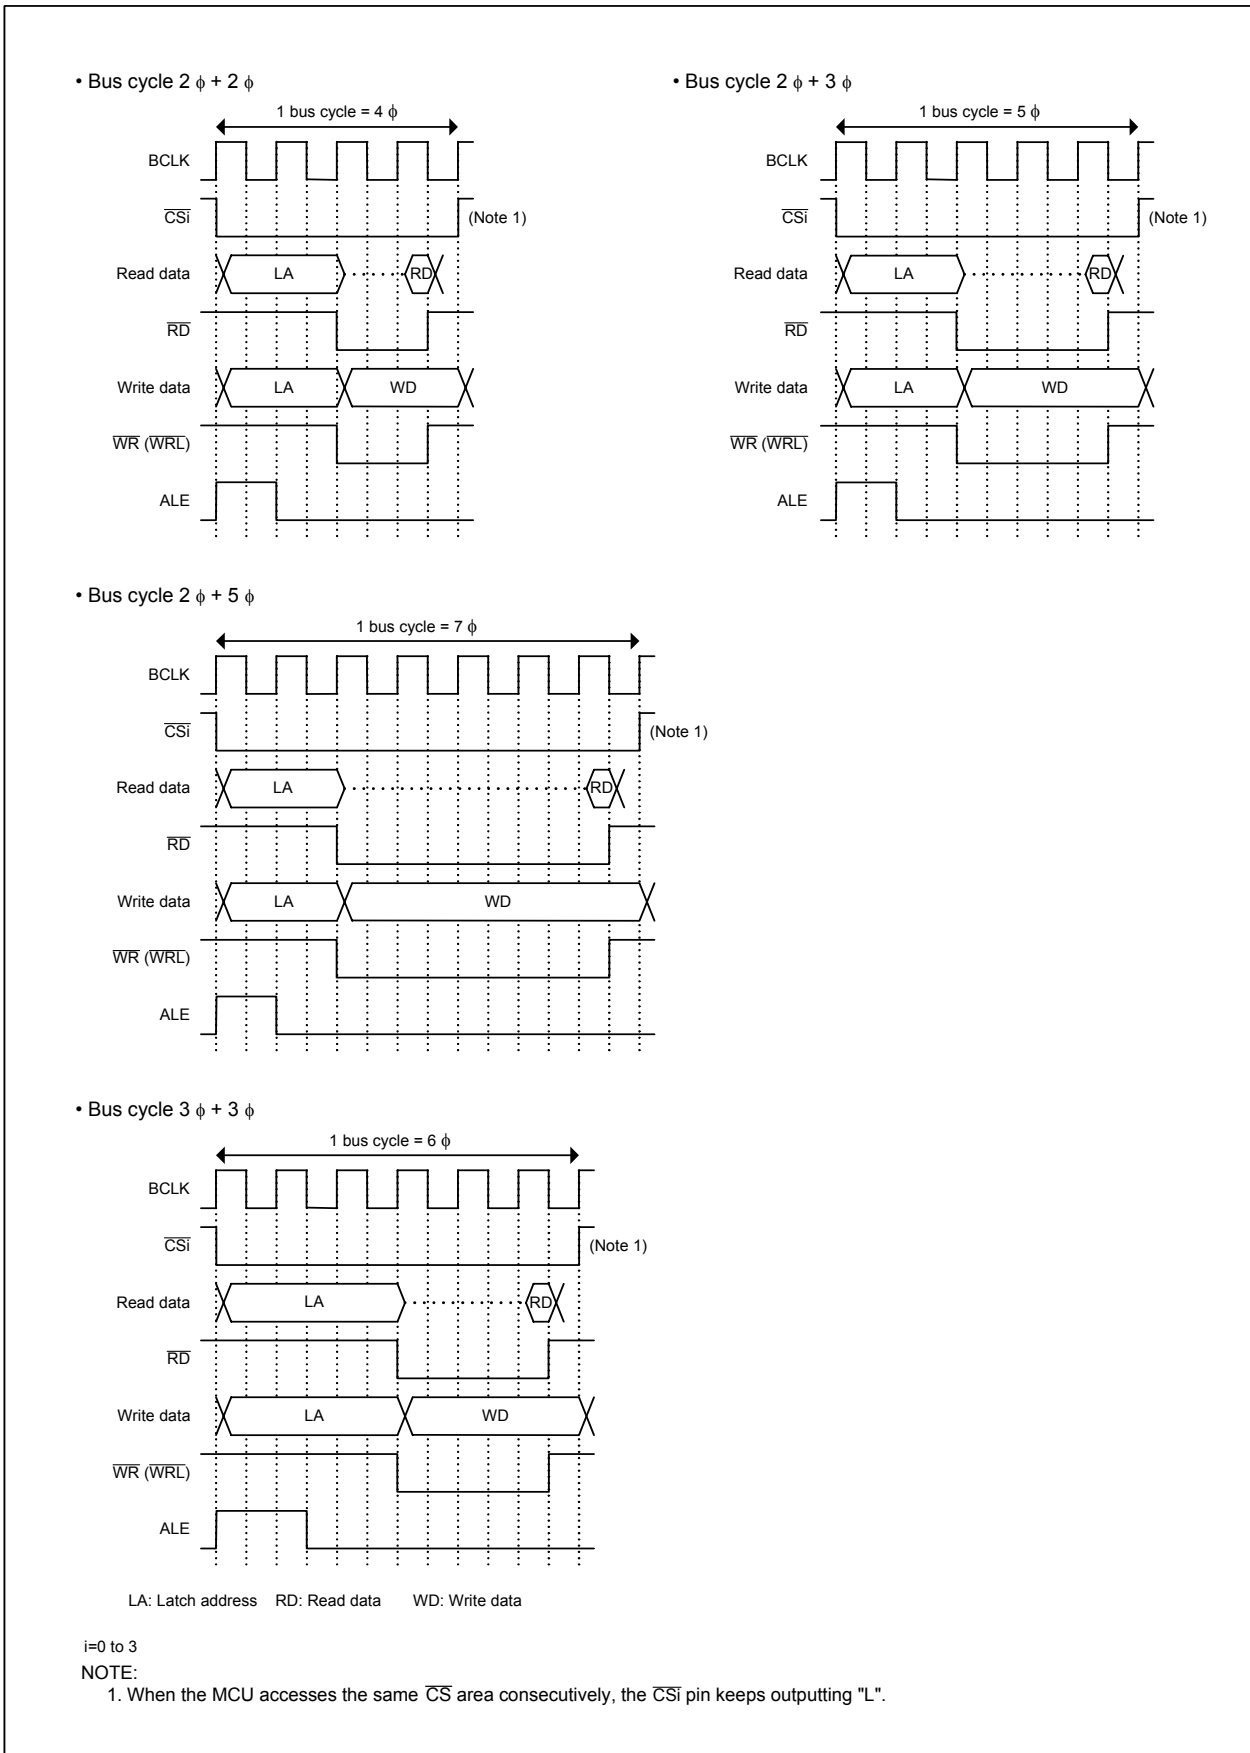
• Bus cycle 2 $\phi$ + 2 $\phi$

1 bus cycle = 4 $\phi$

BCLK

$\overline{CSi}$

(Note 1)

Read data

LA

RD

$\overline{RD}$

Write data

LA

WD

$\overline{WR}$ ($\overline{WRL}$)

ALE

• Bus cycle 2 $\phi$ + 3 $\phi$

1 bus cycle = 5 $\phi$

BCLK

$\overline{CSi}$

(Note 1)

Read data

LA

RD

$\overline{RD}$

Write data

LA

WD

$\overline{WR}$ ($\overline{WRL}$)

ALE

• Bus cycle 2 $\phi$ + 5 $\phi$

1 bus cycle = 7 $\phi$

BCLK

$\overline{CSi}$

(Note 1)

Read data

LA

RD

$\overline{RD}$

Write data

LA

WD

$\overline{WR}$ ($\overline{WRL}$)

ALE

• Bus cycle 3 $\phi$ + 3 $\phi$

1 bus cycle = 6 $\phi$

BCLK

$\overline{CSi}$

(Note 1)

Read data

LA

RD

$\overline{RD}$

Write data

LA

WD

$\overline{WR}$ ($\overline{WRL}$)

ALE

LA: Latch address RD: Read data WD: Write data

i=0 to 3
NOTE:
1. When the MCU accesses the same $\overline{CS}$ area consecutively, the $\overline{CSi}$ pin keeps outputting "L".